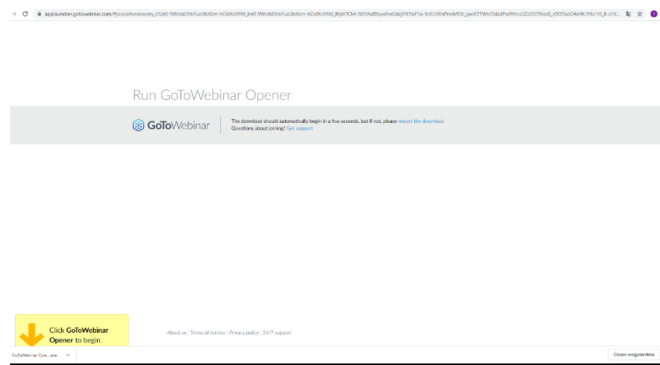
applauncher.gotowebinar.com/#/...

Run GoToWebinar Opener

GoToWebinar

The download should automatically begin in a few seconds, but if not, please restart the download.
Questions about joining? Get support

Click GoToWebinar Opener to begin.

About us | Terms of service | Privacy policy | 24/7 support

GoToWebinar Ope....exe

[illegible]